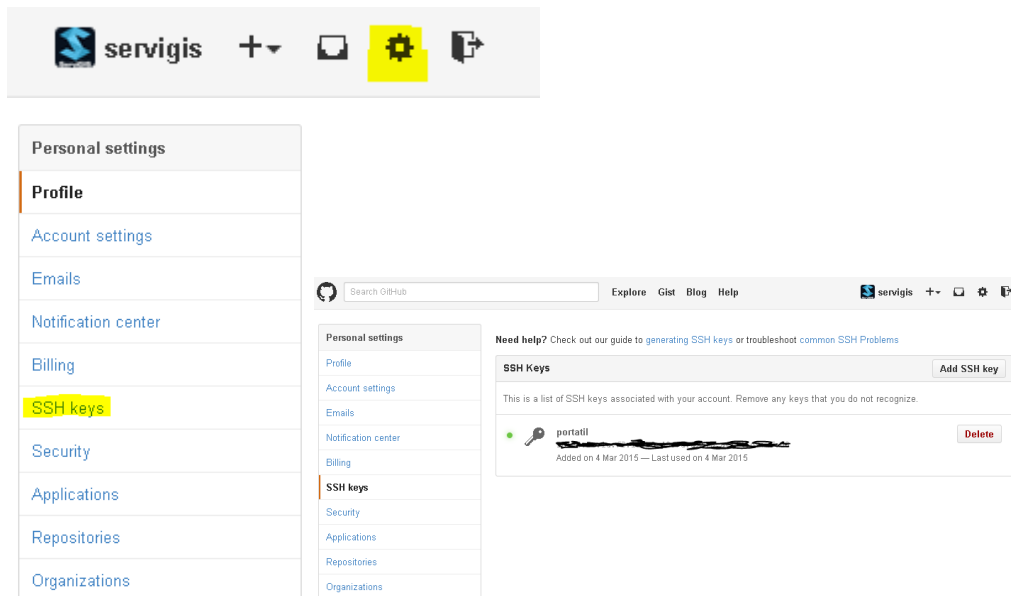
servigis +▾

Personal settings
Profile
Account settings
Emails
Notification center
Billing
SSH keys
Security
Applications
Repositories
Organizations

Search GitHub
Explore Gist Blog Help
servigis +▾

Personal settings
Profile
Account settings
Emails
Notification center
Billing
SSH keys
Security
Applications
Repositories
Organizations

Need help? Check out our guide to generating SSH keys or troubleshoot common SSH Problems

SSH Keys
Add SSH key

This is a list of SSH keys associated with your account. Remove any keys that you do not recognize.

portatil
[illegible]
Added on 4 Mar 2015 — Last used on 4 Mar 2015
Delete